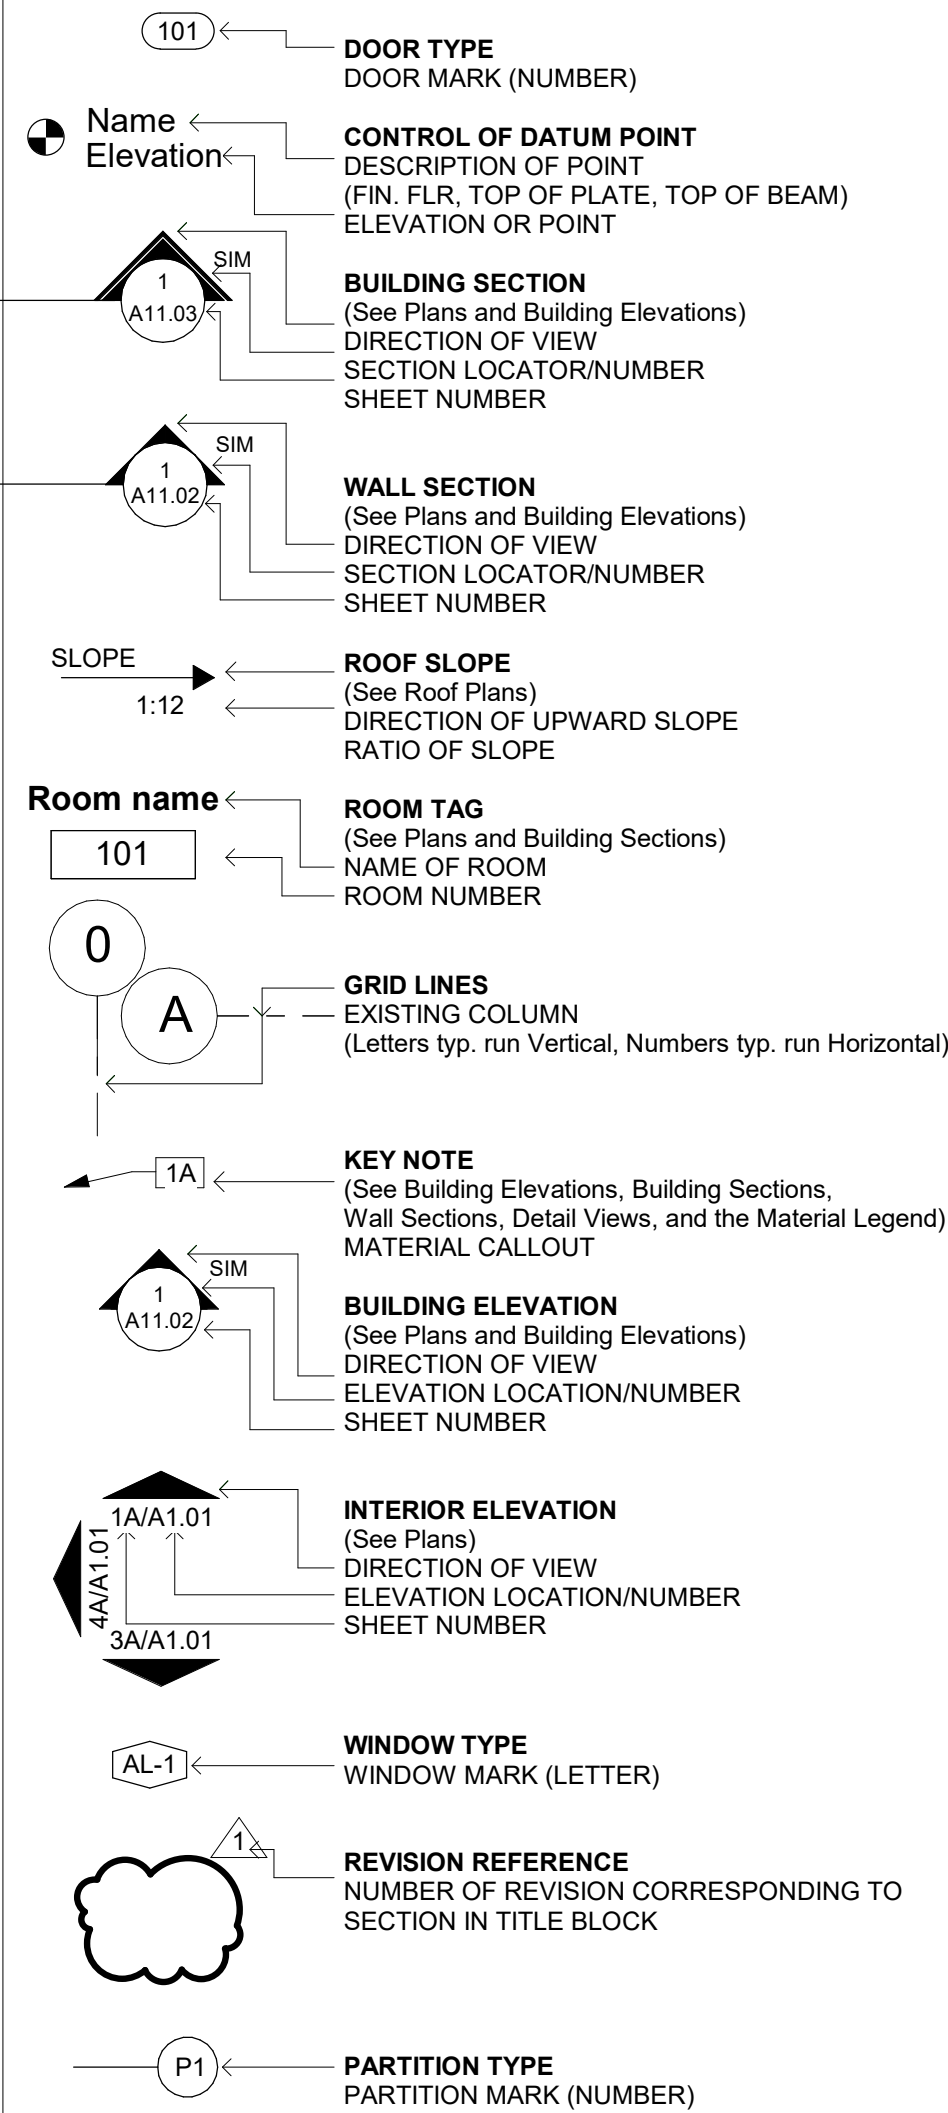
101

DOOR TYPE
DOOR MARK (NUMBER)

Name
Elevation

CONTROL OF DATUM POINT
DESCRIPTION OF POINT
(FIN. FLR, TOP OF PLATE, TOP OF BEAM)
ELEVATION OR POINT

SIM
1
A11.03

BUILDING SECTION
(See Plans and Building Elevations)
DIRECTION OF VIEW
SECTION LOCATOR/NUMBER
SHEET NUMBER

SIM
1
A11.02

WALL SECTION
(See Plans and Building Elevations)
DIRECTION OF VIEW
SECTION LOCATOR/NUMBER
SHEET NUMBER

SLOPE
1:12

ROOF SLOPE
(See Roof Plans)
DIRECTION OF UPWARD SLOPE
RATIO OF SLOPE

Room name
101

ROOM TAG
(See Plans and Building Sections)
NAME OF ROOM
ROOM NUMBER

0
A

GRID LINES
EXISTING COLUMN
(Letters typ. run Vertical, Numbers typ. run Horizontal)

1A

KEY NOTE
(See Building Elevations, Building Sections, Wall Sections, Detail Views, and the Material Legend)
MATERIAL CALLOUT

SIM
1
A11.02

BUILDING ELEVATION
(See Plans and Building Elevations)
DIRECTION OF VIEW
ELEVATION LOCATION/NUMBER
SHEET NUMBER

1A/A1.01
4A/A1.01
3A/A1.01

INTERIOR ELEVATION
(See Plans)
DIRECTION OF VIEW
ELEVATION LOCATION/NUMBER
SHEET NUMBER

AL-1

WINDOW TYPE
WINDOW MARK (LETTER)

1

REVISION REFERENCE
NUMBER OF REVISION CORRESPONDING TO SECTION IN TITLE BLOCK

P1

PARTITION TYPE
PARTITION MARK (NUMBER)